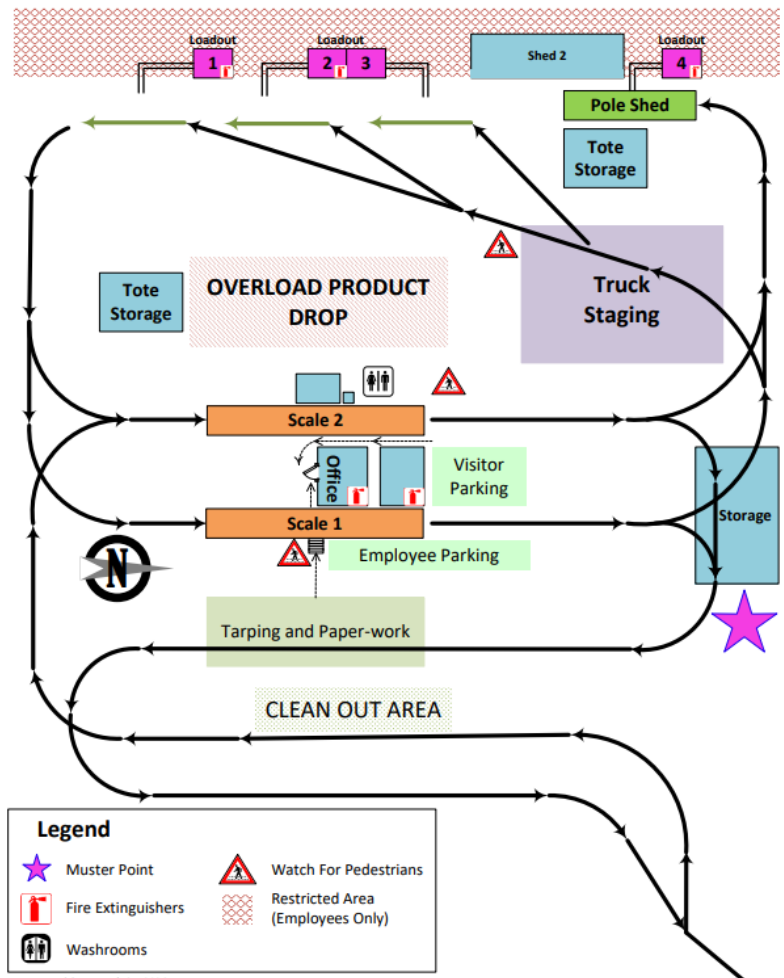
Loadout
1

Loadout
2
3

Shed 2

Loadout
4

Pole Shed

Tote Storage

Tote Storage

OVERLOAD PRODUCT DROP

Truck Staging

Scale 2

Office

Visitor Parking

Storage

Scale 1

Employee Parking

N

Tarping and Paper-work

CLEAN OUT AREA

Legend

Muster Point

Fire Extinguishers

Washrooms

Watch For Pedestrians

Restricted Area (Employees Only)